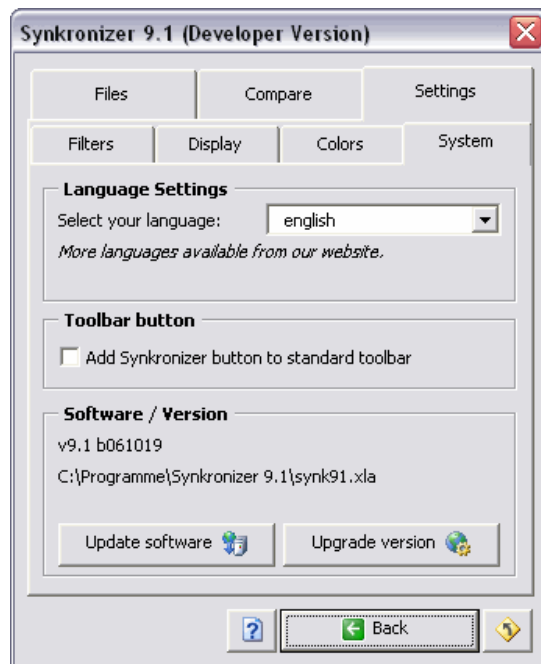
Synkronizer 9.1 (Developer Version)

Files

Compare

Settings

Filters

Display

Colors

System

Language Settings

Select your language: english

More languages available from our website.

Toolbar button

Add Synkronizer button to standard toolbar

Software / Version

v9.1 b061019

C:\Programme\Synkronizer 9.1\synk91.xla

Update software

Upgrade version

?

Back